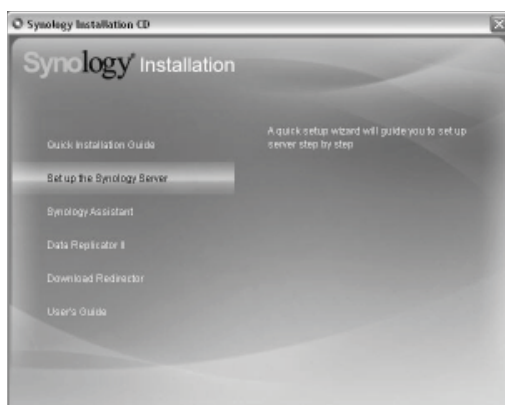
Synology Installation CD

Synology Installation

Quick Installation Guide

Set up the Synology Server

Synology Assistant

Data Replicator II

Download Redirector

User's Guide

A quick setup wizard will guide you to set up server step by step